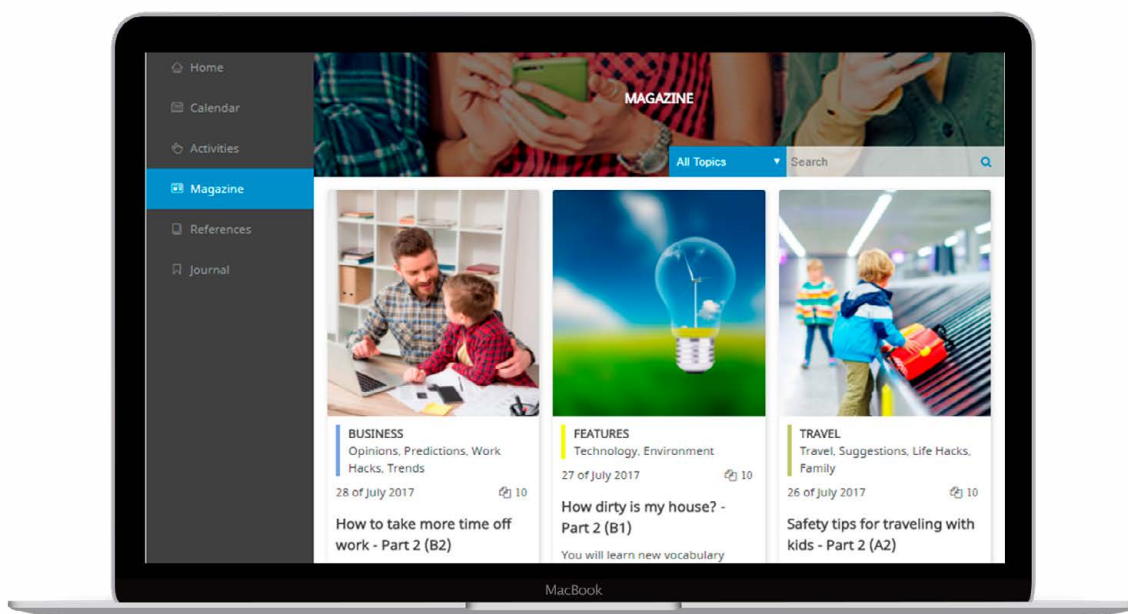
Home
Calendar
Activities
Magazine
References
Journal

MAGAZINE

All Topics
Search

BUSINESS
Opinions, Predictions, Work Hacks, Trends
28 of July 2017
10
How to take more time off work - Part 2 (B2)

FEATURES
Technology, Environment
27 of July 2017
10
How dirty is my house? - Part 2 (B1)
You will learn new vocabulary

TRAVEL
Travel, Suggestions, Life Hacks, Family
26 of July 2017
10
Safety tips for traveling with kids - Part 2 (A2)

MacBook